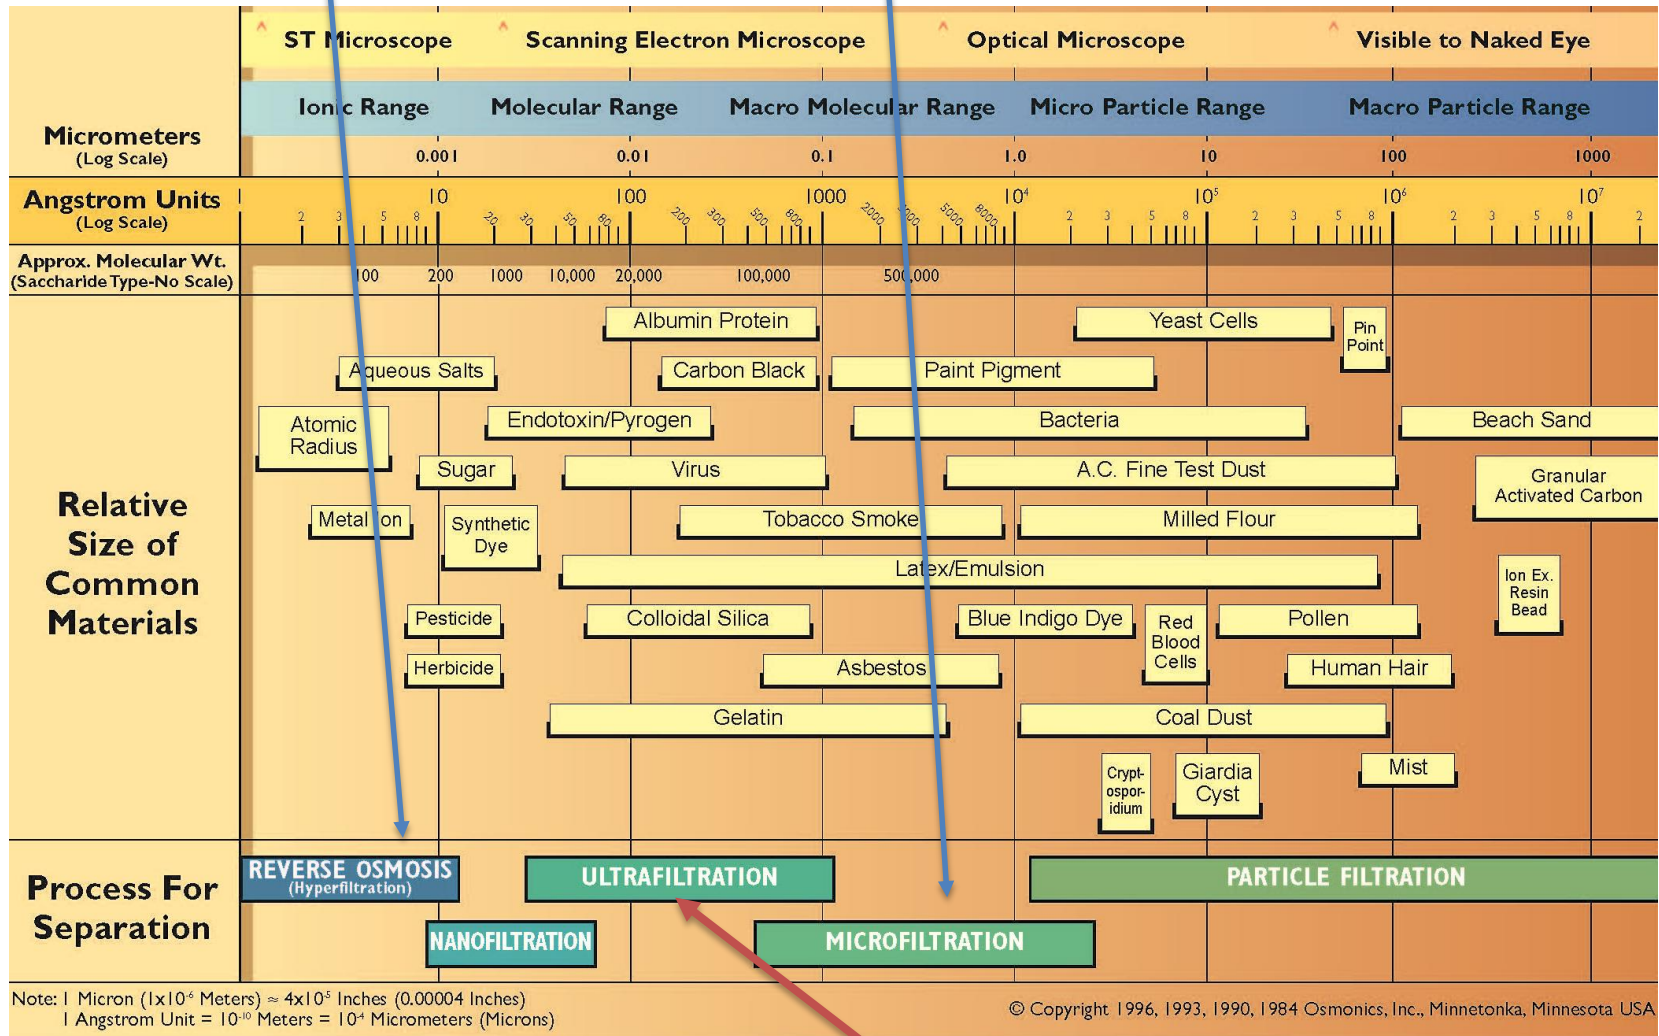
ST Microscope | Scanning Electron Microscope | Optical Microscope | Visible to Naked Eye

Micrometers (Log Scale)

Ionic Range | Molecular Range | Macro Molecular Range | Micro Particle Range | Macro Particle Range

0.001 0.01 0.1 1.0 10 100 1000

Angstrom Units (Log Scale)

10 100 1000 $10^4$ $10^5$ $10^6$ $10^7$

2 3 5 8 20 30 50 80 200 300 500 800 2000 3000 5000 8000 2 3 5 8 2 3 5 8 2 3 5 8 2

Approx. Molecular Wt. (Saccharide Type-No Scale)

100 200 1000 10,000 20,000 100,000 500,000

Relative Size of Common Materials

Albumin Protein
Yeast Cells
Pin Point
Aqueous Salts
Carbon Black
Paint Pigment
Atomic Radius
Endotoxin/Pyrogen
Bacteria
Beach Sand
Sugar
Virus
A.C. Fine Test Dust
Granular Activated Carbon
Metal Ion
Synthetic Dye
Tobacco Smoke
Milled Flour
Latex/Emulsion
Ion Ex. Resin Bead
Pesticide
Colloidal Silica
Blue Indigo Dye
Red Blood Cells
Pollen
Herbicide
Asbestos
Human Hair
Gelatin
Coal Dust
Cryptosporidium
Giardia Cyst
Mist

Process For Separation

REVERSE OSMOSIS (Hyperfiltration)
ULTRAFILTRATION
PARTICLE FILTRATION
NANOFILTRATION
MICROFILTRATION

Note: 1 Micron ($1x10^{-6}$ Meters) ≈ $4x10^{-5}$ Inches (0.00004 Inches)
1 Angstrom Unit = $10^{-10}$ Meters = $10^{-4}$ Micrometers (Microns)

© Copyright 1996, 1993, 1990, 1984 Osmonics, Inc., Minnetonka, Minnesota USA